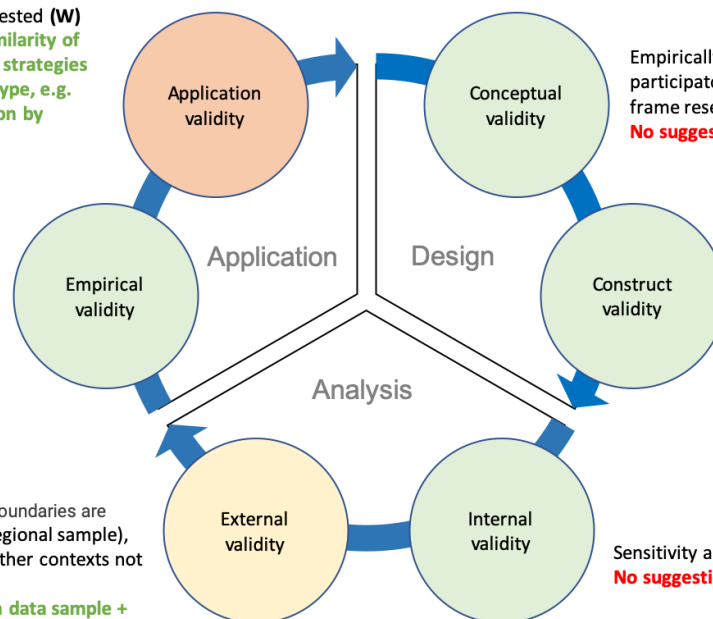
ested (W)
milarity of
strategies
ype, e.g.
on by

Application validity

Conceptual validity

Empiricall
participate
frame rese
No sugges

Application

Design

Empirical validity

Construct validity

Analysis

oundaries are
egional sample),
ther contexts not

n data sample +

External validity

Internal validity

Sensitivity a
No suggesti